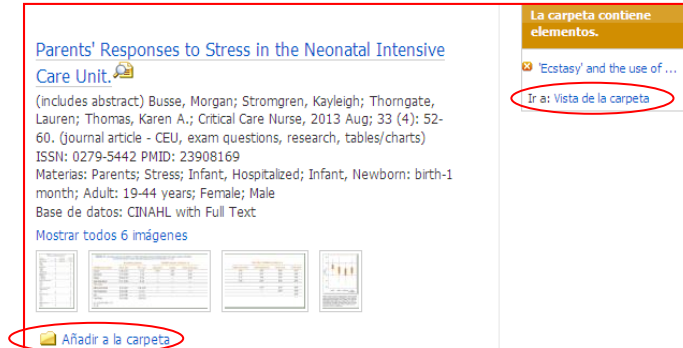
Parents' Responses to Stress in the Neonatal Intensive Care Unit.

(includes abstract) Busse, Morgan; Stromgren, Kayleigh; Thorngate, Lauren; Thomas, Karen A.; Critical Care Nurse, 2013 Aug; 33 (4): 52-60. (journal article - CEU, exam questions, research, tables/charts) ISSN: 0279-5442 PMID: 23908169

Materias: Parents; Stress; Infant, Hospitalized; Infant, Newborn: birth-1 month; Adult: 19-44 years; Female; Male

Base de datos: CINAHL with Full Text

Mostrar todos 6 imágenes

Añadir a la carpeta

La carpeta contiene elementos.

'Ecstasy' and the use of ...

Ir a: Vista de la carpeta